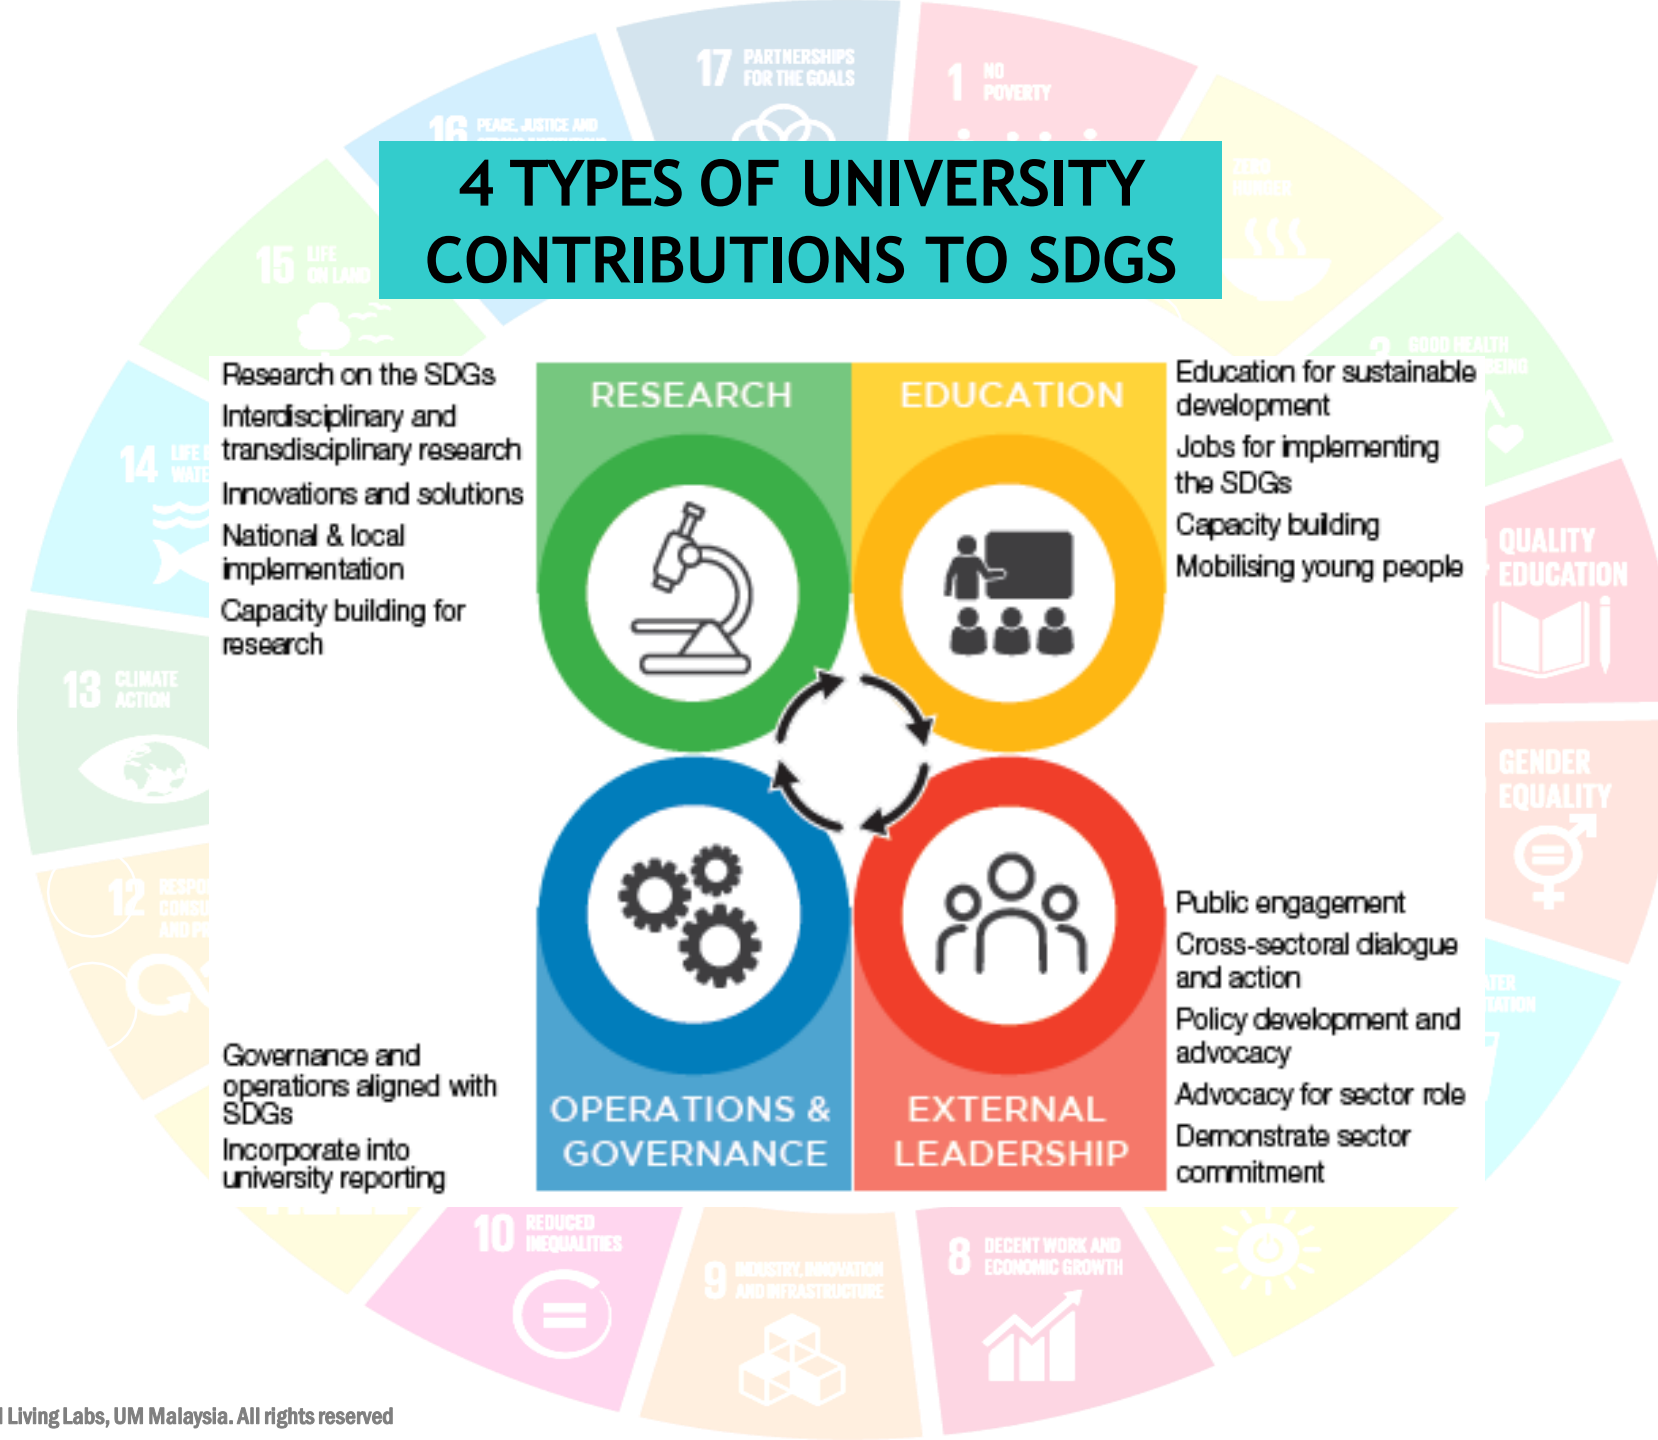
4 TYPES OF UNIVERSITY CONTRIBUTIONS TO SDGS

Research on the SDGs
Interdisciplinary and transdisciplinary research
Innovations and solutions
National & local implementation
Capacity building for research

RESEARCH

EDUCATION

Education for sustainable development
Jobs for implementing the SDGs
Capacity building
Mobilising young people

Governance and operations aligned with SDGs
Incorporate into university reporting

OPERATIONS & GOVERNANCE

EXTERNAL LEADERSHIP

Public engagement
Cross-sectoral dialogue and action
Policy development and advocacy
Advocacy for sector role
Demonstrate sector commitment

17 PARTNERSHIPS FOR THE GOALS
1 NO POVERTY
16 PEACE, JUSTICE AND
15 LIFE ON LAND
14 LIFE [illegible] WATE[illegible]
13 CLIMATE ACTION
12 RESPO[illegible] CONSU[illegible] AND PR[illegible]
QUALITY EDUCATION
GENDER EQUALITY
10 REDUCED INEQUALITIES
9 INDUSTRY, INNOVATION AND INFRASTRUCTURE
8 DECENT WORK AND ECONOMIC GROWTH

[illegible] Living Labs, UM Malaysia. All rights reserved